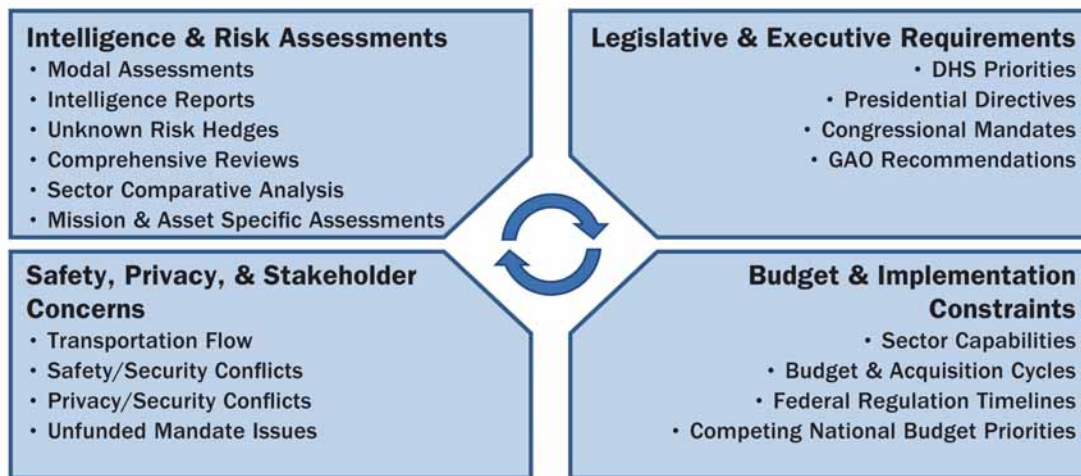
Intelligence & Risk Assessments
• Modal Assessments
• Intelligence Reports
• Unknown Risk Hedges
• Comprehensive Reviews
• Sector Comparative Analysis
• Mission & Asset Specific Assessments

Legislative & Executive Requirements
• DHS Priorities
• Presidential Directives
• Congressional Mandates
• GAO Recommendations

Safety, Privacy, & Stakeholder Concerns
• Transportation Flow
• Safety/Security Conflicts
• Privacy/Security Conflicts
• Unfunded Mandate Issues

Budget & Implementation Constraints
• Sector Capabilities
• Budget & Acquisition Cycles
• Federal Regulation Timelines
• Competing National Budget Priorities